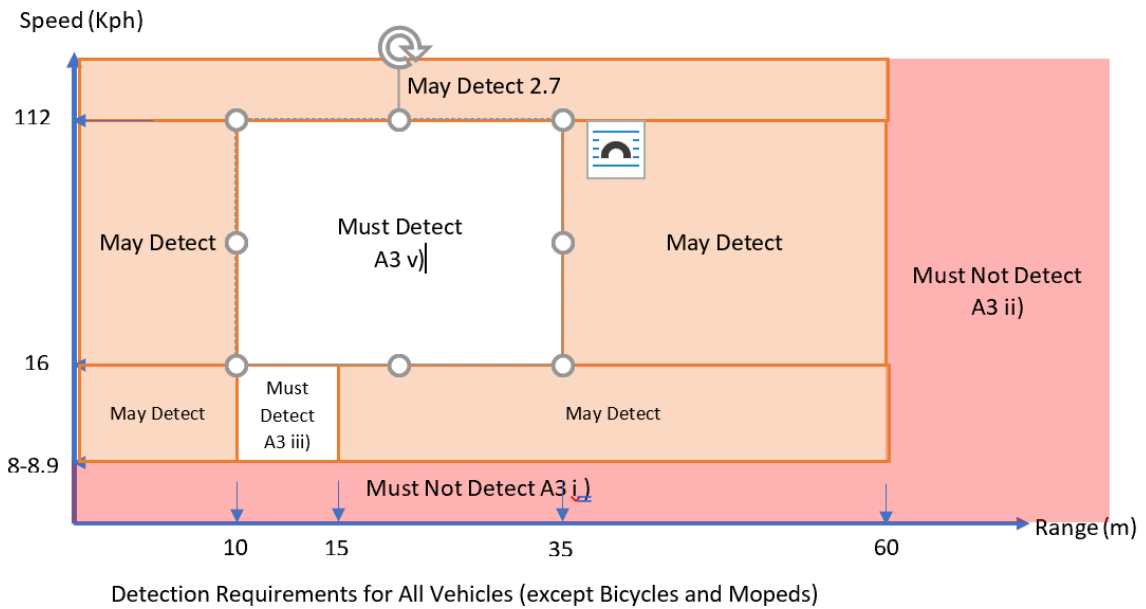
Speed (Kph)

May Detect 2.7

112

May Detect

Must Detect A3 v)

May Detect

Must Not Detect A3 ii)

16

May Detect

Must Detect A3 iii)

May Detect

8-8.9

Must Not Detect A3 i )

10

15

35

60

Range (m)

Detection Requirements for All Vehicles (except Bicycles and Mopeds)